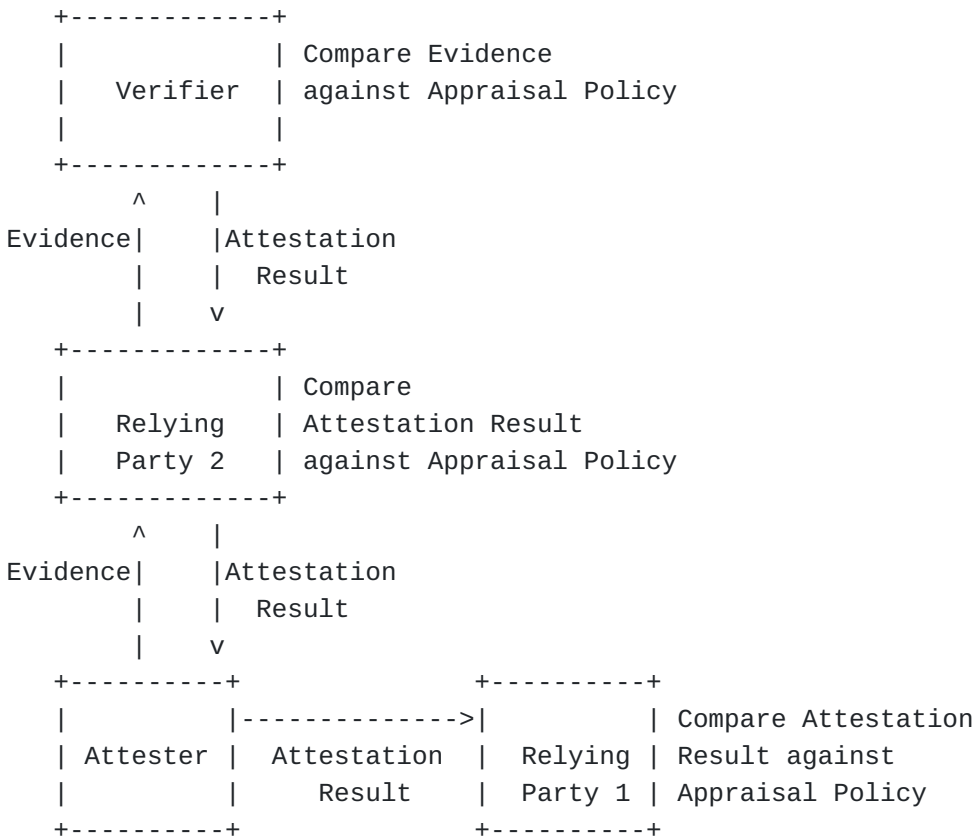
Verifier

Compare Evidence against Appraisal Policy

Evidence

Attestation Result

Relying Party 2

Compare Attestation Result against Appraisal Policy

Evidence

Attestation Result

Attester

Attestation Result

Relying Party 1

Compare Attestation Result against Appraisal Policy